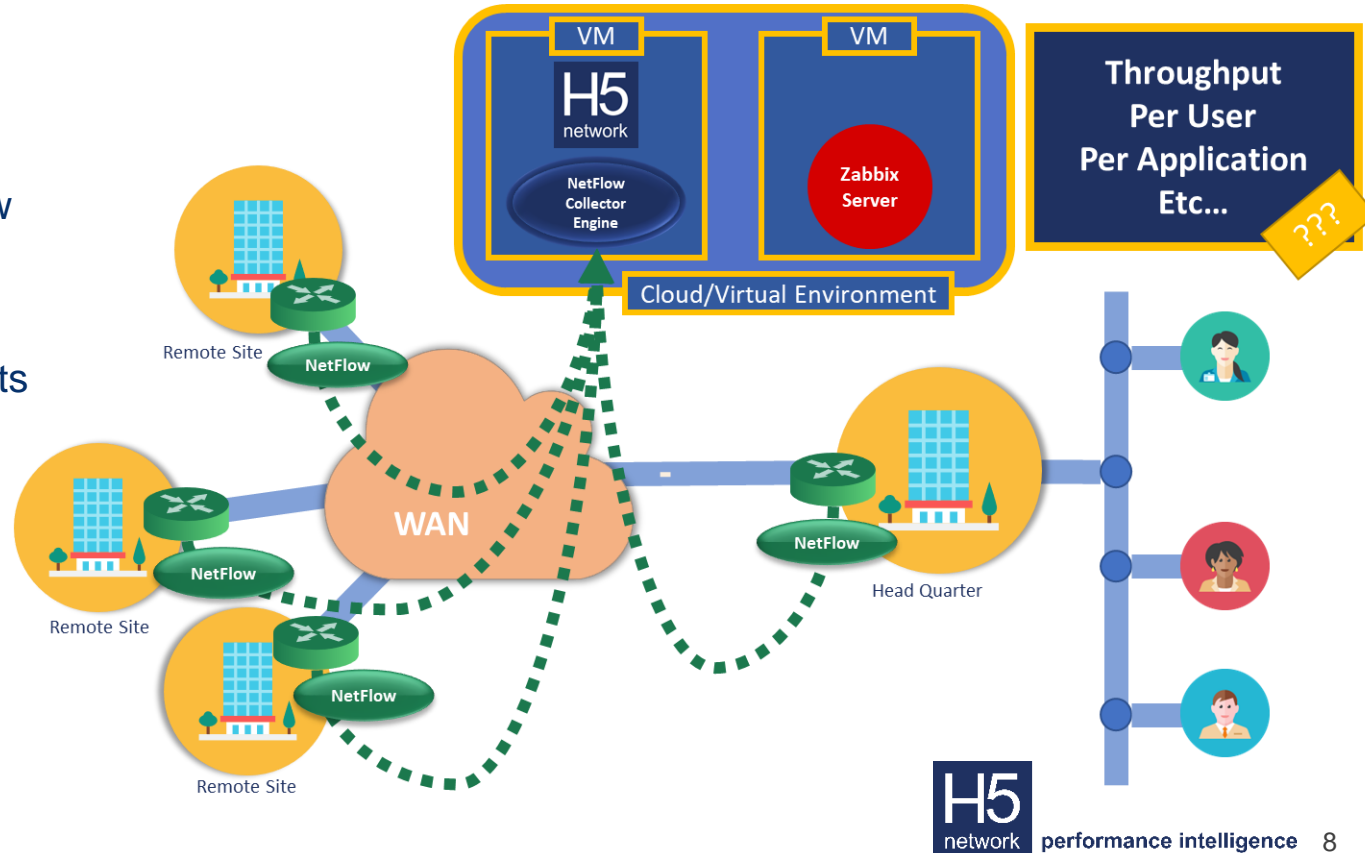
w

ts

VM

H5
network

NetFlow Collector Engine

VM

Zabbix Server

Cloud/Virtual Environment

Throughput
Per User
Per Application
Etc...

???

Remote Site

NetFlow

Remote Site

NetFlow

WAN

NetFlow

Remote Site

NetFlow

Head Quarter

H5
network performance intelligence 8